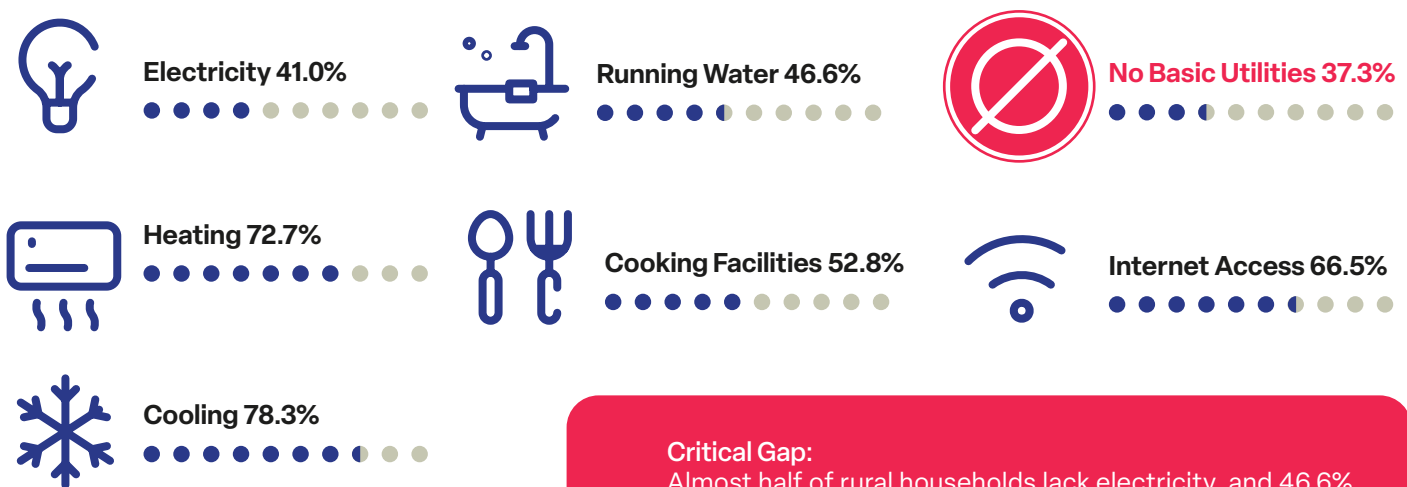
Electricity 41.0%

Running Water 46.6%

No Basic Utilities 37.3%

Heating 72.7%

Cooking Facilities 52.8%

Internet Access 66.5%

Cooling 78.3%

Critical Gap:
Almost half of rural households lack electricity, and 46.6% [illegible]